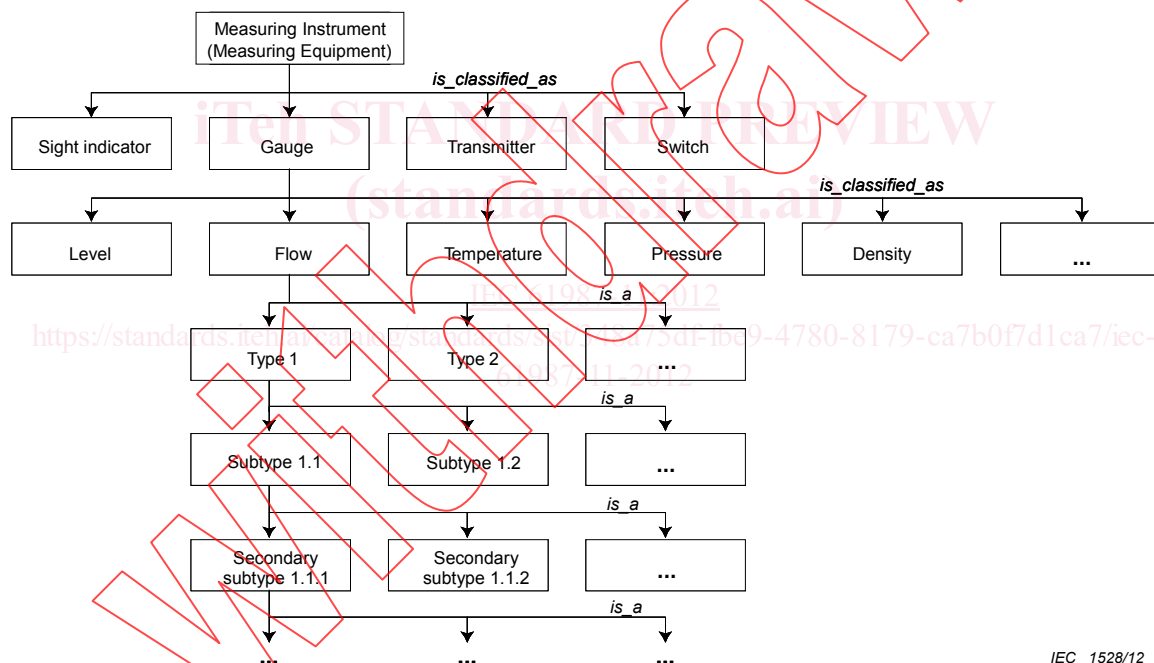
Measuring Instrument (Measuring Equipment)

is_classified_as

Sight indicator

Gauge

Transmitter

Switch

iTeh STANDARD PREVIEW

(standards.iteh.ai)

is_classified_as

Level

Flow

Temperature

Pressure

Density

...

IEC 61987-11:2012

is_a

https://standards.iteh.ai/catalog/standards/sist/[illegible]8a75df-fbe9-4780-8179-ca7b0f7d1ca7/iec-61987-11-2012

Type 1

Type 2

...

is_a

Subtype 1.1

Subtype 1.2

...

is_a

Secondary subtype 1.1.1

Secondary subtype 1.1.2

...

is_a

...

...

...

IEC 1528/12

Withdrawn